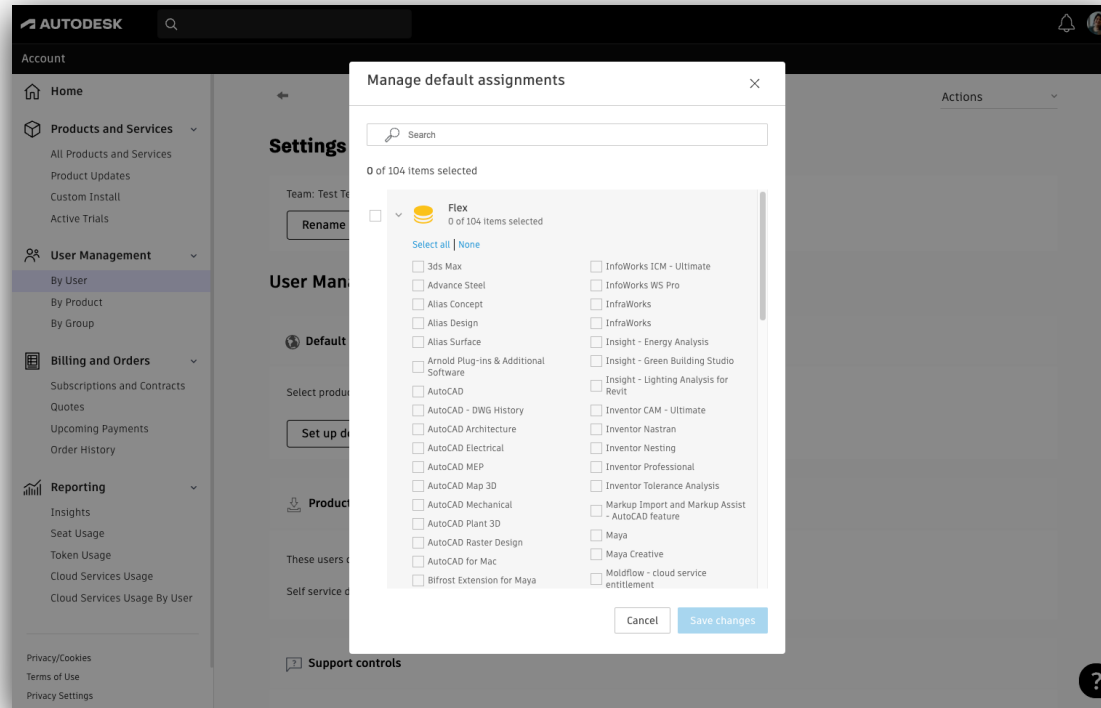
AUTODESK

Account

Home

Products and Services

All Products and Services

Product Updates

Custom Install

Active Trials

User Management

By User

By Product

By Group

Billing and Orders

Subscriptions and Contracts

Quotes

Upcoming Payments

Order History

Reporting

Insights

Seat Usage

Token Usage

Cloud Services Usage

Cloud Services Usage By User

Privacy/Cookies

Terms of Use

Privacy Settings

Settings

Team: Test Te

Rename

User Man

Default

Select produ

Set up de

Product

These users c

Self service d

Support controls

Actions

Manage default assignments

Search

0 of 104 items selected

Flex

0 of 104 items selected

Select all | None

3ds Max

Advance Steel

Alias Concept

Alias Design

Alias Surface

Arnold Plug-ins & Additional Software

AutoCAD

AutoCAD - DWG History

AutoCAD Architecture

AutoCAD Electrical

AutoCAD MEP

AutoCAD Map 3D

AutoCAD Mechanical

AutoCAD Plant 3D

AutoCAD Raster Design

AutoCAD for Mac

Bifrost Extension for Maya

InfoWorks ICM - Ultimate

InfoWorks WS Pro

InfraWorks

InfraWorks

Insight - Energy Analysis

Insight - Green Building Studio

Insight - Lighting Analysis for Revit

Inventor CAM - Ultimate

Inventor Nastran

Inventor Nesting

Inventor Professional

Inventor Tolerance Analysis

Markup Import and Markup Assist - AutoCAD feature

Maya

Maya Creative

Moldflow - cloud service entitlement

Cancel

Save changes

?